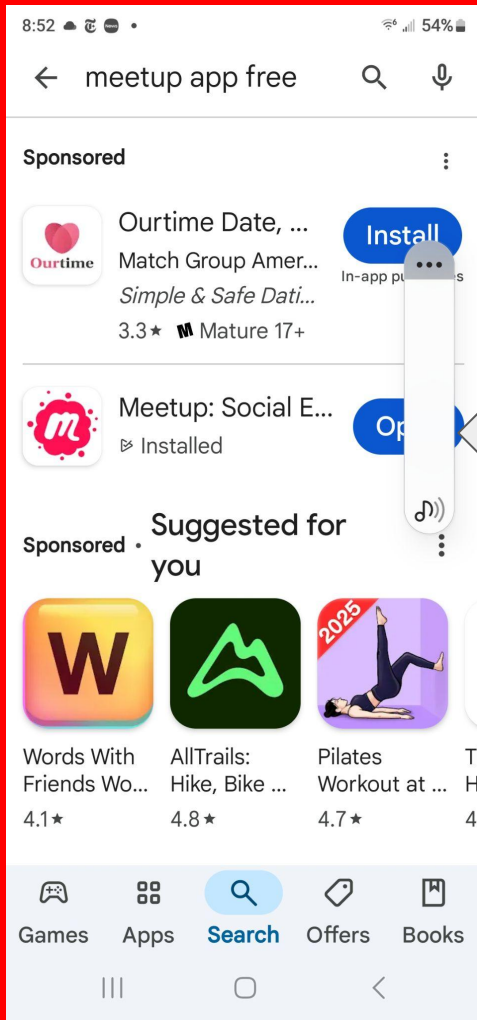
8:52 54%

meetup app free

Sponsored

Ourtime

Ourtime Date, ...
Match Group Amer...
Simple & Safe Dati...
3.3★ Mature 17+

Install
In-app pu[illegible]

Meetup: Social E...
Installed

Op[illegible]

Sponsored • Suggested for you

2025

Words With Friends Wo...
4.1★

AllTrails: Hike, Bike ...
4.8★

Pilates Workout at ...
4.7★

Games Apps Search Offers Books